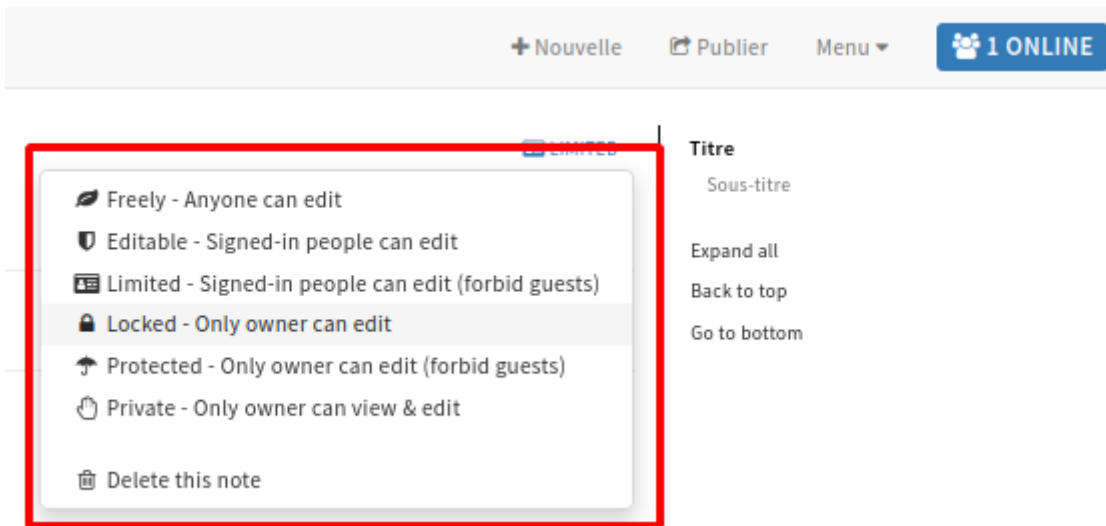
+ Nouvelle Publier Menu 1 ONLINE

LIMITED

Freely - Anyone can edit
Editable - Signed-in people can edit
Limited - Signed-in people can edit (forbid guests)
Locked - Only owner can edit
Protected - Only owner can edit (forbid guests)
Private - Only owner can view & edit

Delete this note

Titre
Sous-titre

Expand all
Back to top
Go to bottom